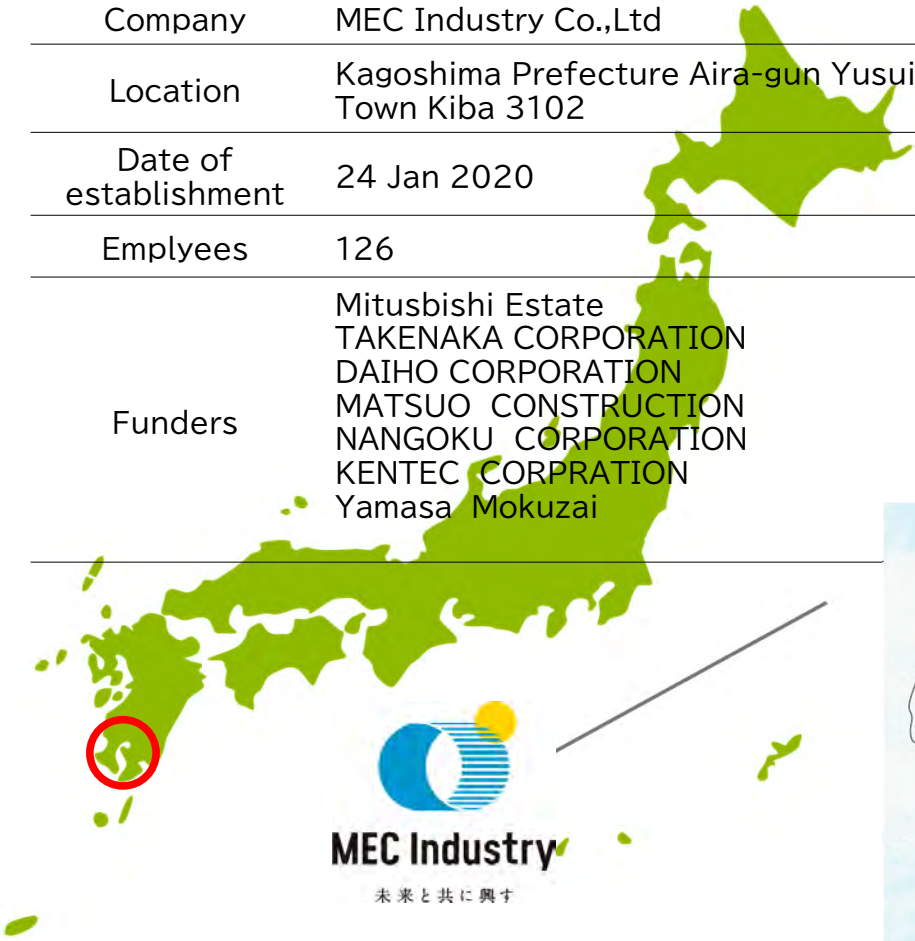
| Company | MEC Industry Co.,Ltd |
|---|---|
| Location | Kagoshima Prefecture Aira-gun Yusui Town Kiba 3102 |
| Date of establishment | 24 Jan 2020 |
| Emplyees | 126 |
| Funders | Mitusbishi Estate<br>TAKENAKA CORPORATION<br>DAIHO CORPORATION<br>MATSUO CONSTRUCTION<br>NANGOKU CORPORATION<br>KENTEC CORPRATION<br>Yamasa Mokuzai |

MEC Industry
未来と共に興す